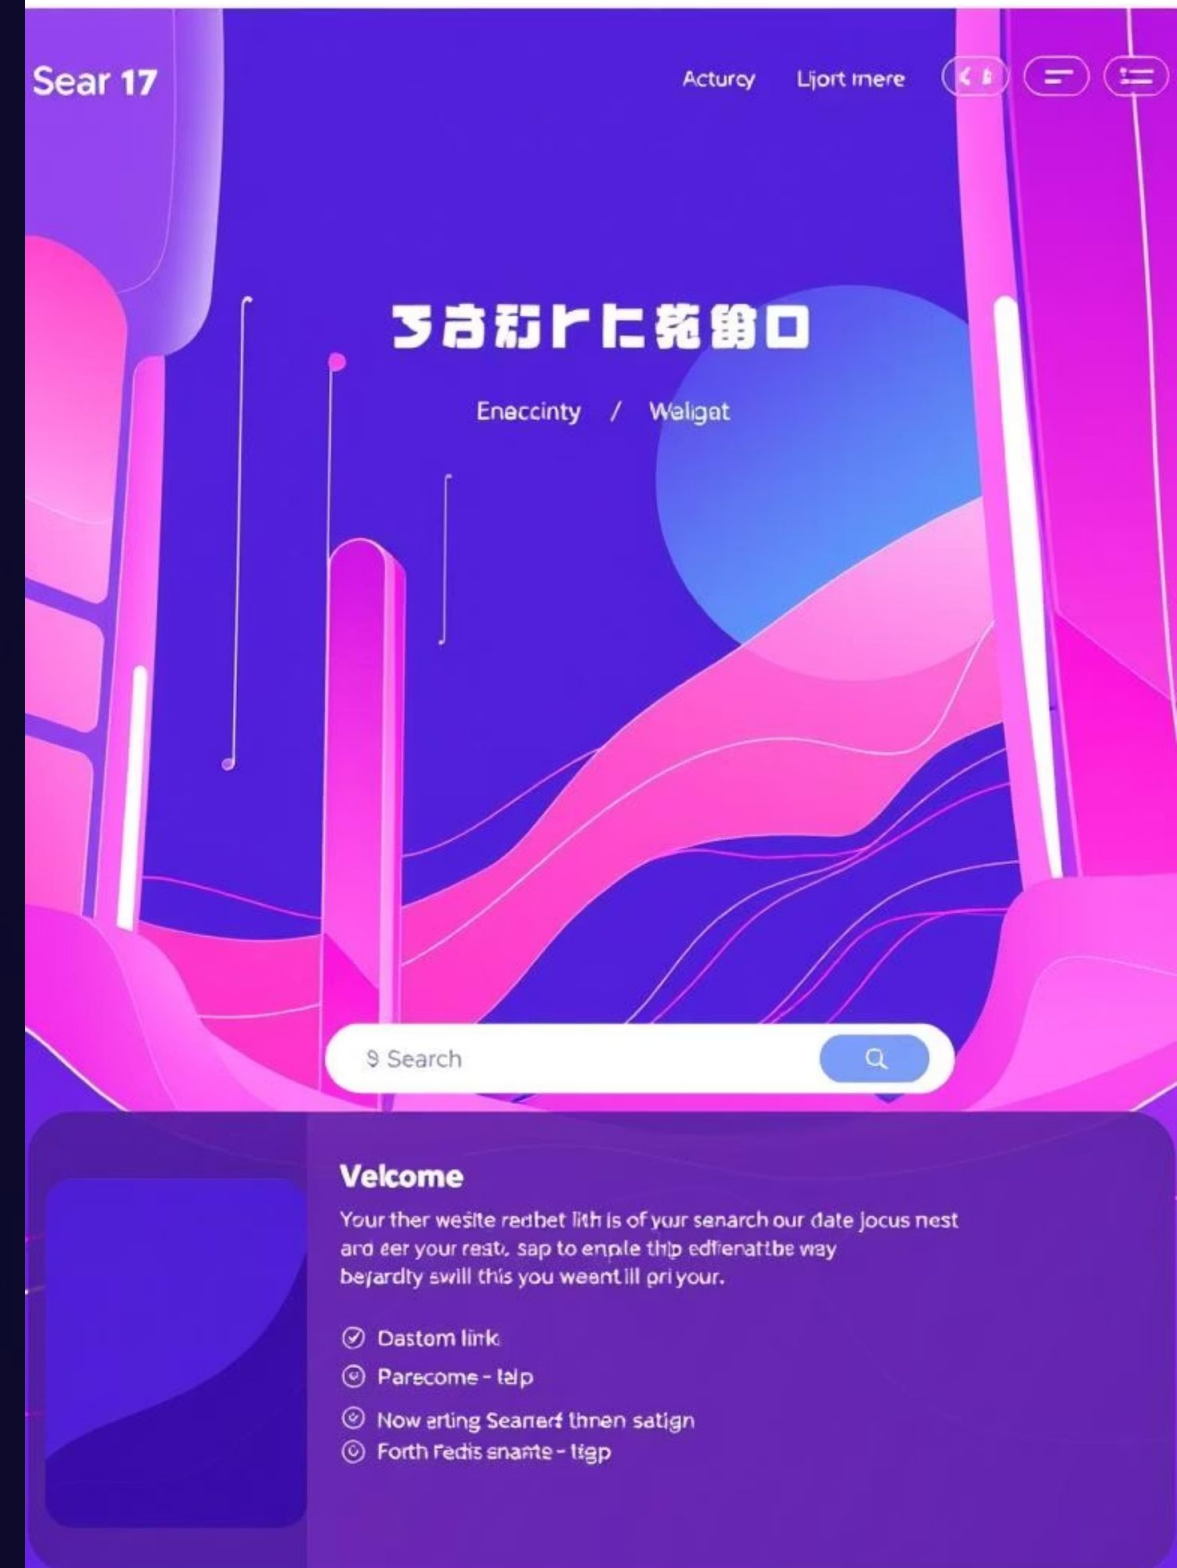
Sear 17

Acturcy Ljort mere

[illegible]

Eneccinty / Weligat

9 Search

Velcome

Your ther wesite redbet lith is of yur senarch our date jocus nest ard eer your reat, sap to enple thip edfenattbe way bejardty swill this you weantill pri your.

Dastom link

Parecome - talp

Now erting Seanerf thnen satign

Forth fedis snamte - tigp